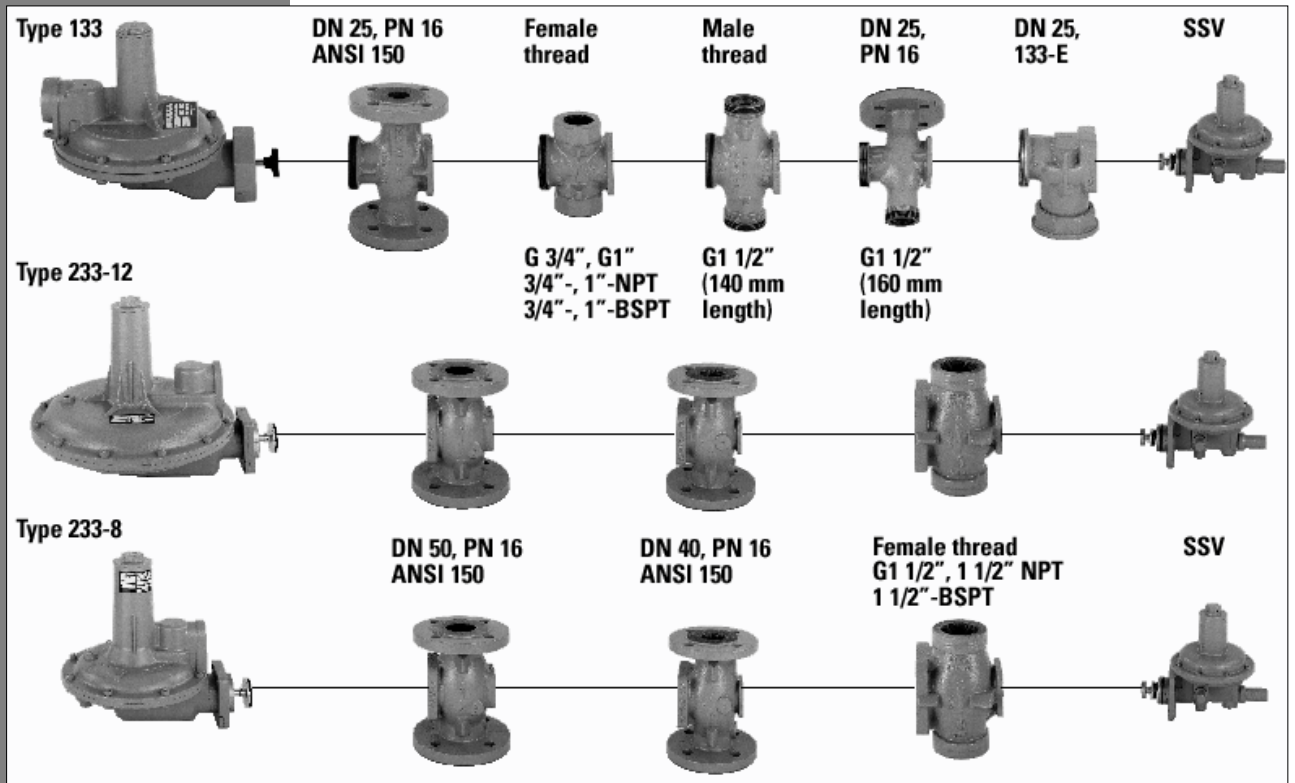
Type 133

DN 25, PN 16
ANSI 150

Female
thread

Male
thread

DN 25,
PN 16

DN 25,
133-E

SSV

G 3/4", G1"
3/4"-, 1"-NPT
3/4"-, 1"-BSPT

G1 1/2"
(140 mm
length)

G1 1/2"
(160 mm
length)

Type 233-12

Type 233-8

DN 50, PN 16
ANSI 150

DN 40, PN 16
ANSI 150

Female thread
G1 1/2", 1 1/2" NPT
1 1/2"-BSPT

SSV